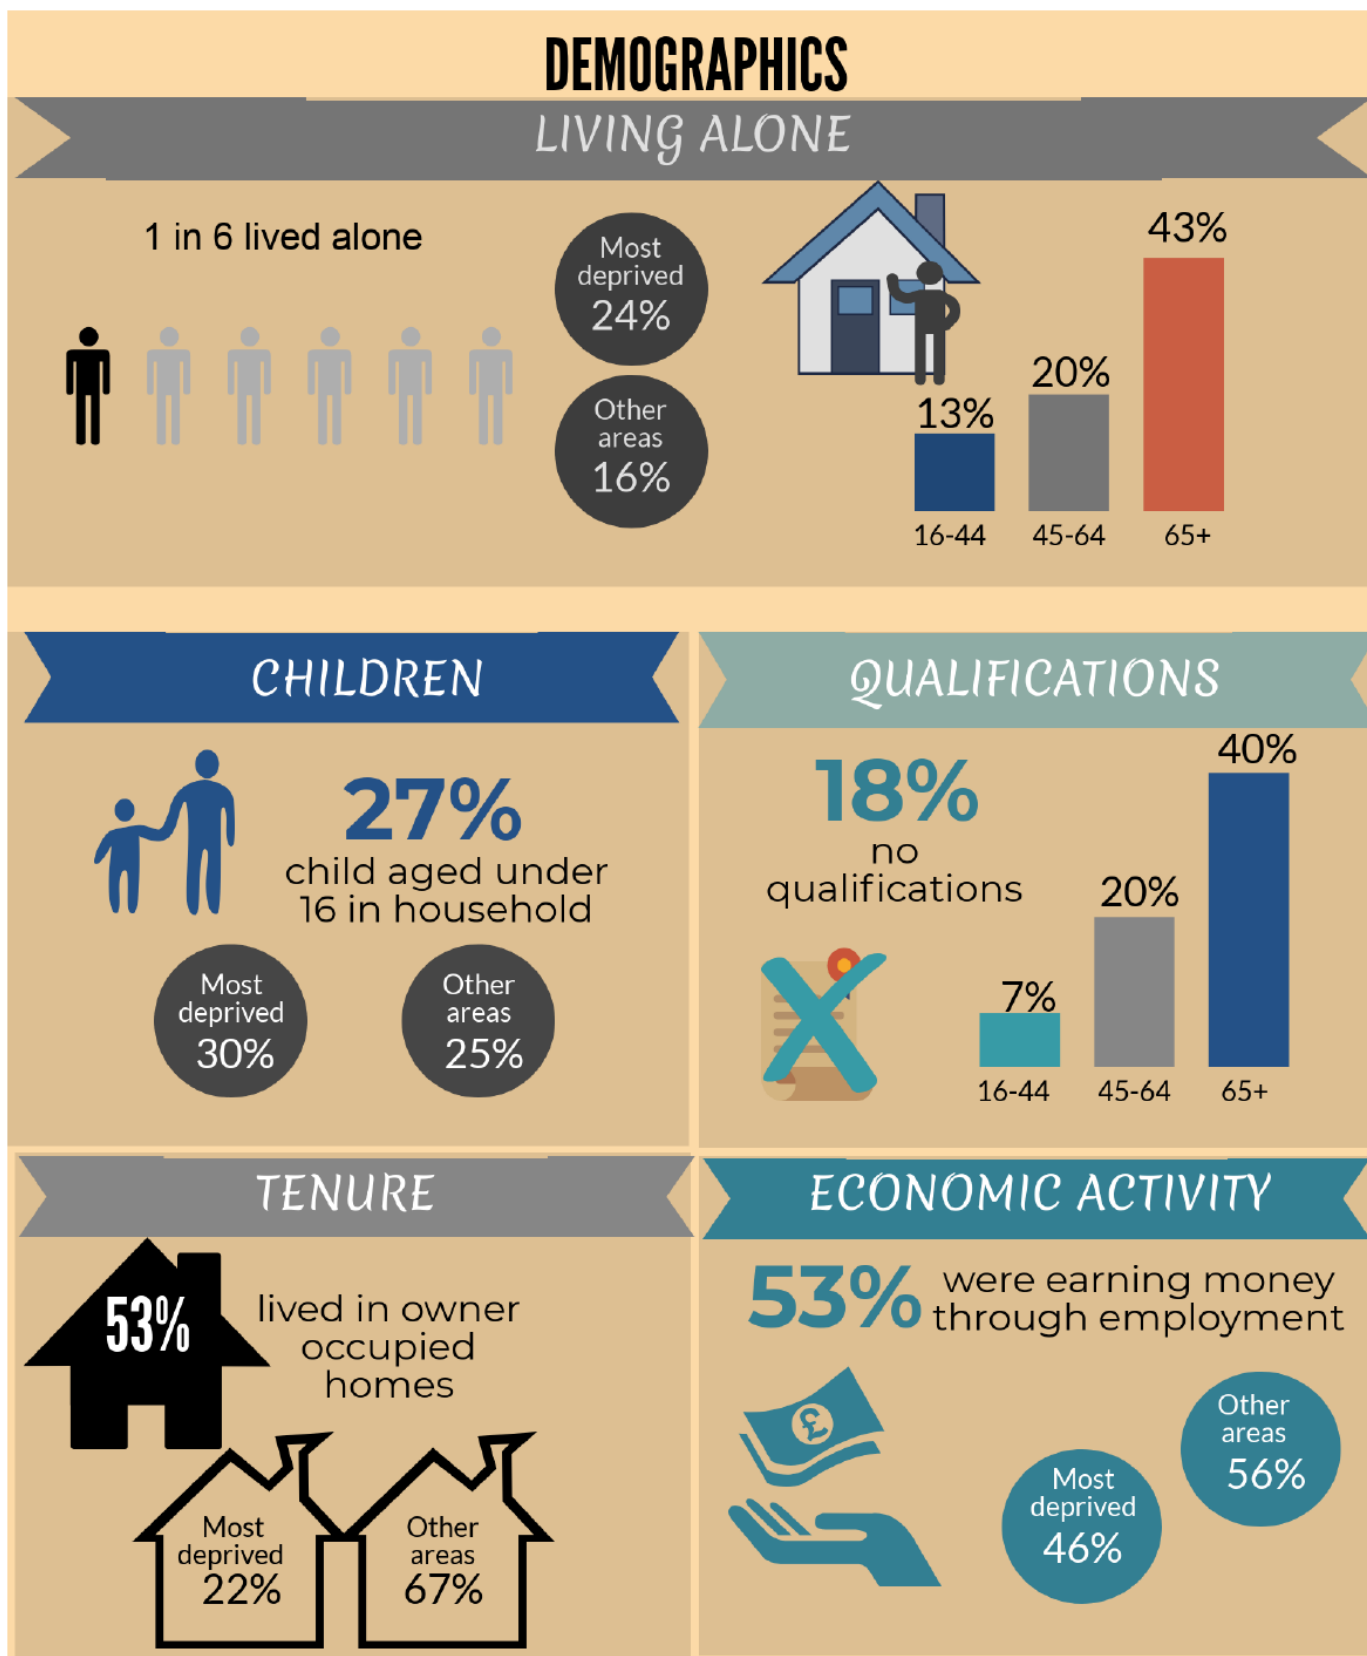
DEMOGRAPHICS

LIVING ALONE

1 in 6 lived alone

Most deprived 24%

Other areas 16%

43%
20%
13%
16-44
45-64
65+

CHILDREN

27%
child aged under 16 in household

Most deprived 30%

Other areas 25%

QUALIFICATIONS

18%
no qualifications

40%
20%
7%
16-44
45-64
65+

TENURE

53%
lived in owner occupied homes

Most deprived 22%

Other areas 67%

ECONOMIC ACTIVITY

53% were earning money through employment

Other areas 56%

Most deprived 46%